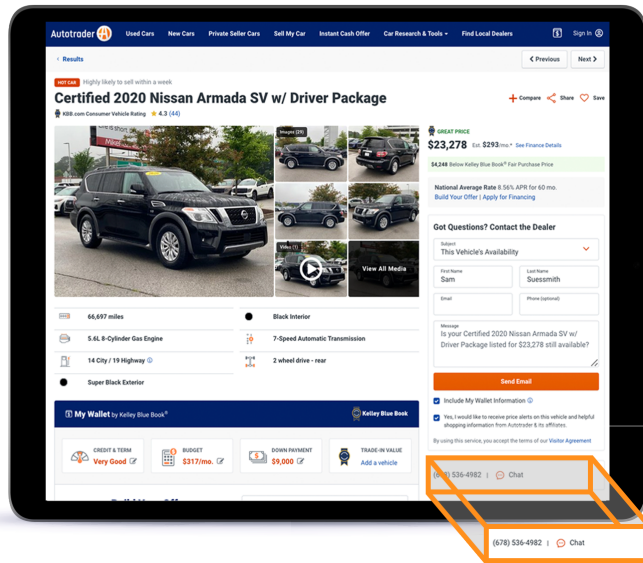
Autotrader Used Cars New Cars Private Seller Cars Sell My Car Instant Cash Offer Car Research & Tools Find Local Dealers Sign In

Results

Previous Next

HOT CAR Highly likely to sell within a week

Certified 2020 Nissan Armada SV w/ Driver Package

KBB.com Consumer Vehicle Rating 4.3 (44)

Compare Share Save

Images (29)

Video (1)

View All Media

GREAT PRICE

$23,278 Est. $293/mo.* See Finance Details

$4,248 Below Kelley Blue Book® Fair Purchase Price

National Average Rate 8.56% APR for 60 mo.

Build Your Offer | Apply for Financing

Got Questions? Contact the Dealer

Subject
This Vehicle's Availability

First Name
Sam

Last Name
Suessmith

Email

Phone (optional)

Message
Is your Certified 2020 Nissan Armada SV w/ Driver Package listed for $23,278 still available?

Send Email

Include My Wallet Information

Yes, I would like to receive price alerts on this vehicle and helpful shopping information from Autotrader & its affiliates.

By using this service, you accept the terms of our Visitor Agreement

(678) 536-4982 | Chat

66,697 miles

Black Interior

5.6L 8-Cylinder Gas Engine

7-Speed Automatic Transmission

14 City / 19 Highway

2 wheel drive - rear

Super Black Exterior

My Wallet by Kelley Blue Book®

Kelley Blue Book

CREDIT & TERM
Very Good

BUDGET
$317/mo.

DOWN PAYMENT
$9,000

TRADE-IN VALUE
Add a vehicle

(678) 536-4982 | Chat